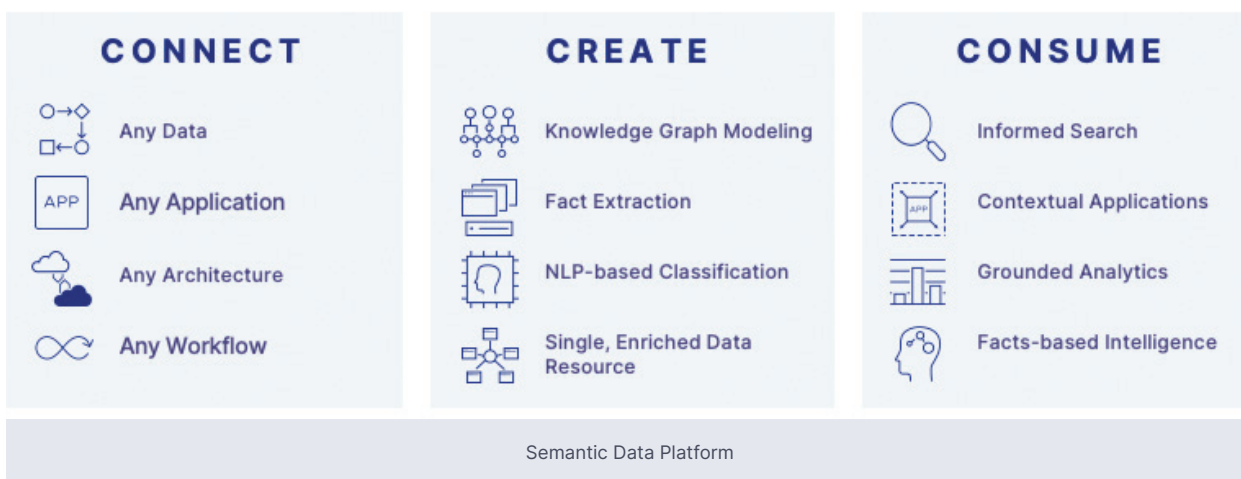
CONNECT

APP

Any Data

Any Application

Any Architecture

Any Workflow

CREATE

Knowledge Graph Modeling

Fact Extraction

NLP-based Classification

Single, Enriched Data Resource

CONSUME

Informed Search

APP

Contextual Applications

Grounded Analytics

Facts-based Intelligence

Semantic Data Platform